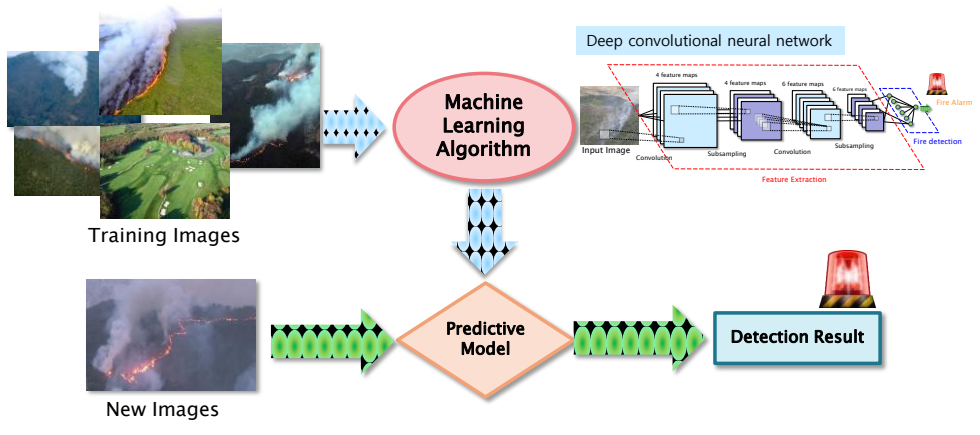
Deep convolutional neural network

4 feature maps

4 feature maps

6 feature maps

6 feature maps

Fire Alarm

Machine Learning Algorithm

Input Image

Convolution

Subsampling

Convolution

Subsampling

Fire detection

Feature Extraction

Training Images

Predictive Model

Detection Result

New Images